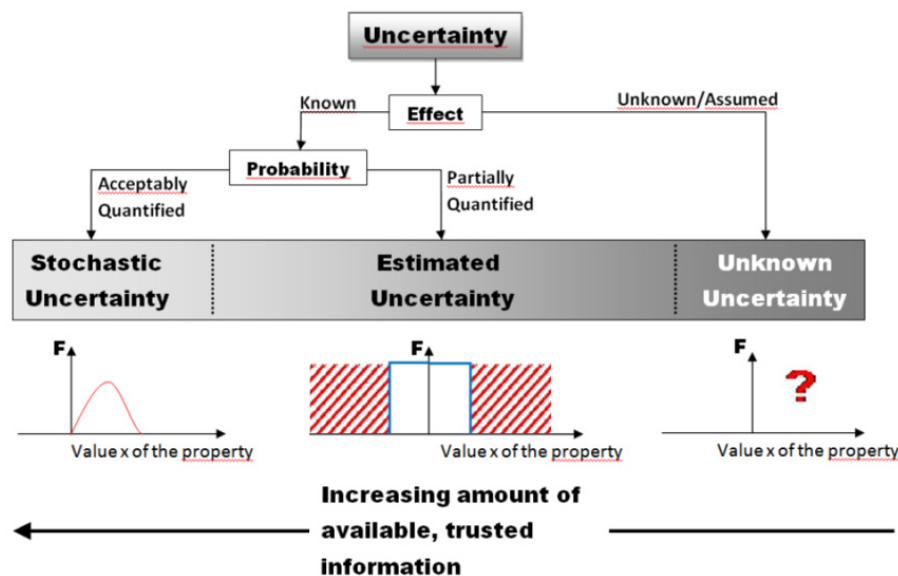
Uncertainty

Effect

Known

Unknown/Assumed

Probability

Acceptably Quantified

Partially Quantified

Stochastic Uncertainty

Estimated Uncertainty

Unknown Uncertainty

F

Value x of the property

F

Value x of the property

F

?

Value x of the property

Increasing amount of available, trusted information